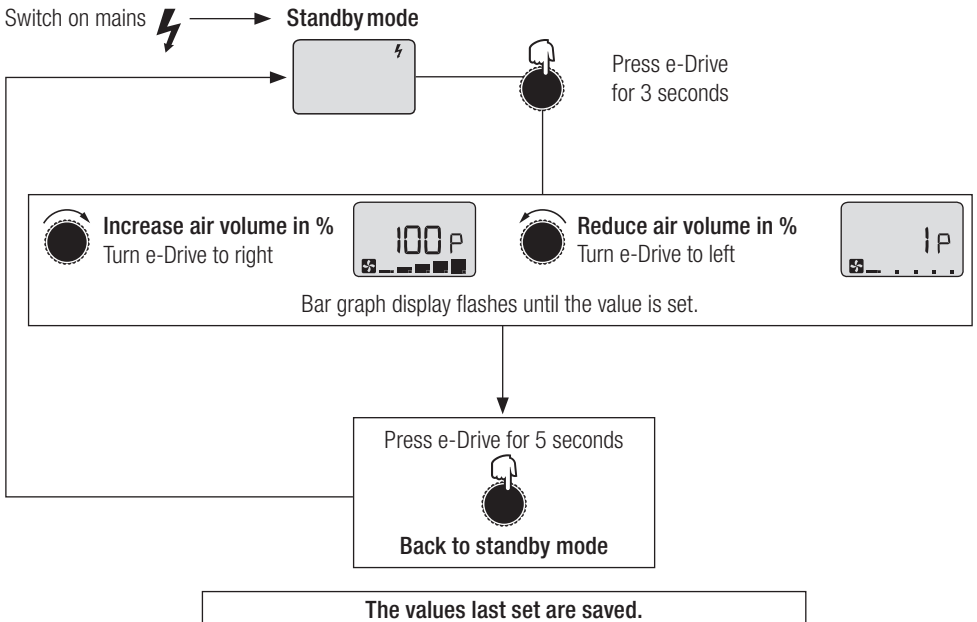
Switch on mains

Standby mode

Press e-Drive for 3 seconds

Increase air volume in %
Turn e-Drive to right

100 P

Reduce air volume in %
Turn e-Drive to left

1 P

Bar graph display flashes until the value is set.

Press e-Drive for 5 seconds

Back to standby mode

The values last set are saved.